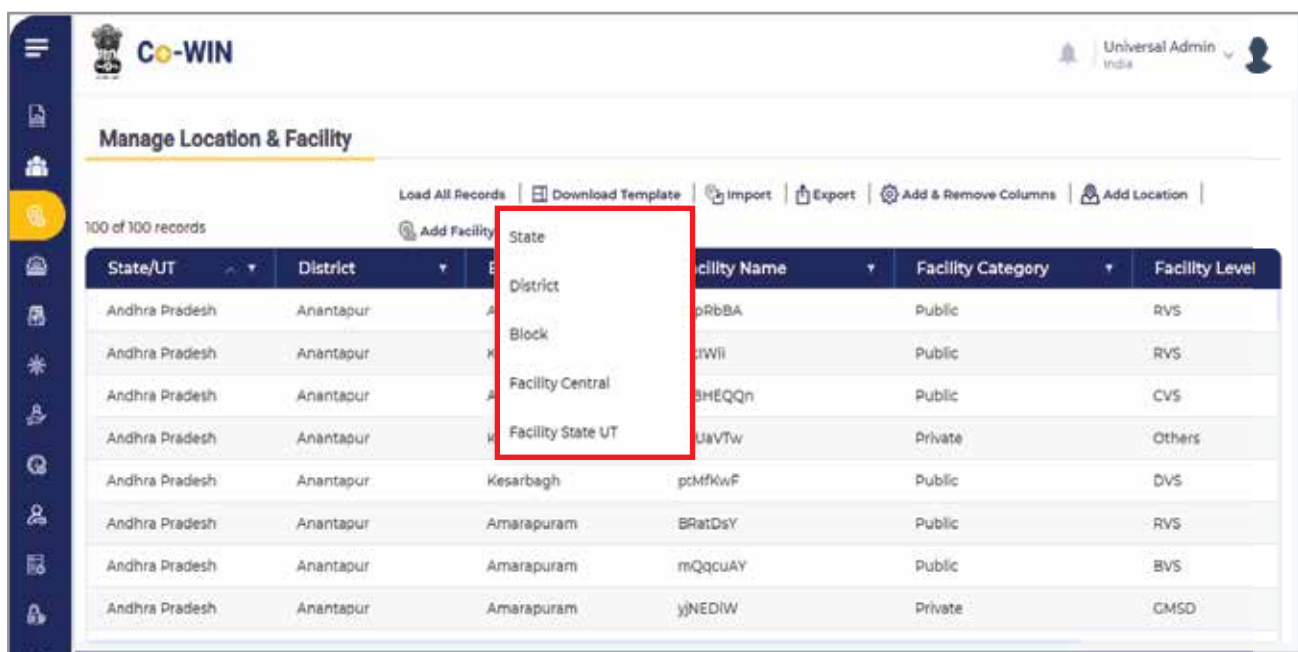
Co-WIN

Universal Admin
India

Manage Location & Facility

Load All Records | Download Template | Import | Export | Add & Remove Columns | Add Location |

100 of 100 records

Add Facility

State
District
Block
Facility Central
Facility State UT

| State/UT | District | B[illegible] | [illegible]cility Name | Facility Category | Facility Level |
|---|---|---|---|---|---|
| Andhra Pradesh | Anantapur | A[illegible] | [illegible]pRbBA | Public | RVS |
| Andhra Pradesh | Anantapur | K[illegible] | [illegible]cIWIi | Public | RVS |
| Andhra Pradesh | Anantapur | A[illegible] | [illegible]BHEQQn | Public | CVS |
| Andhra Pradesh | Anantapur | K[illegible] | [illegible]UaVTw | Private | Others |
| Andhra Pradesh | Anantapur | Kesarbagh | pcMfKwF | Public | DVS |
| Andhra Pradesh | Anantapur | Amarapuram | BRatDsY | Public | RVS |
| Andhra Pradesh | Anantapur | Amarapuram | mQqcuAY | Public | BVS |
| Andhra Pradesh | Anantapur | Amarapuram | yjNEDIW | Private | GMSD |